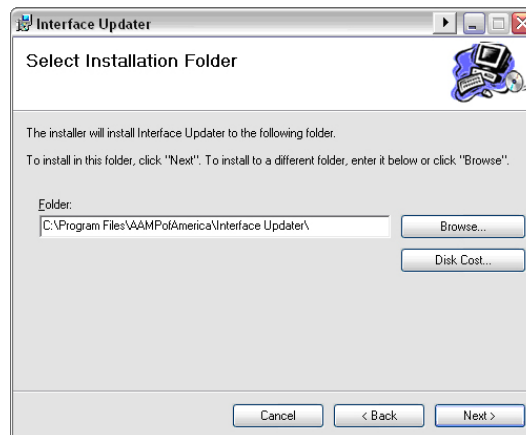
Interface Updater

Select Installation Folder

The installer will install Interface Updater to the following folder.

To install in this folder, click "Next". To install to a different folder, enter it below or click "Browse".

Folder:

C:\Program Files\AAMPofAmerica\Interface Updater\

Browse...

Disk Cost...

Cancel

< Back

Next >